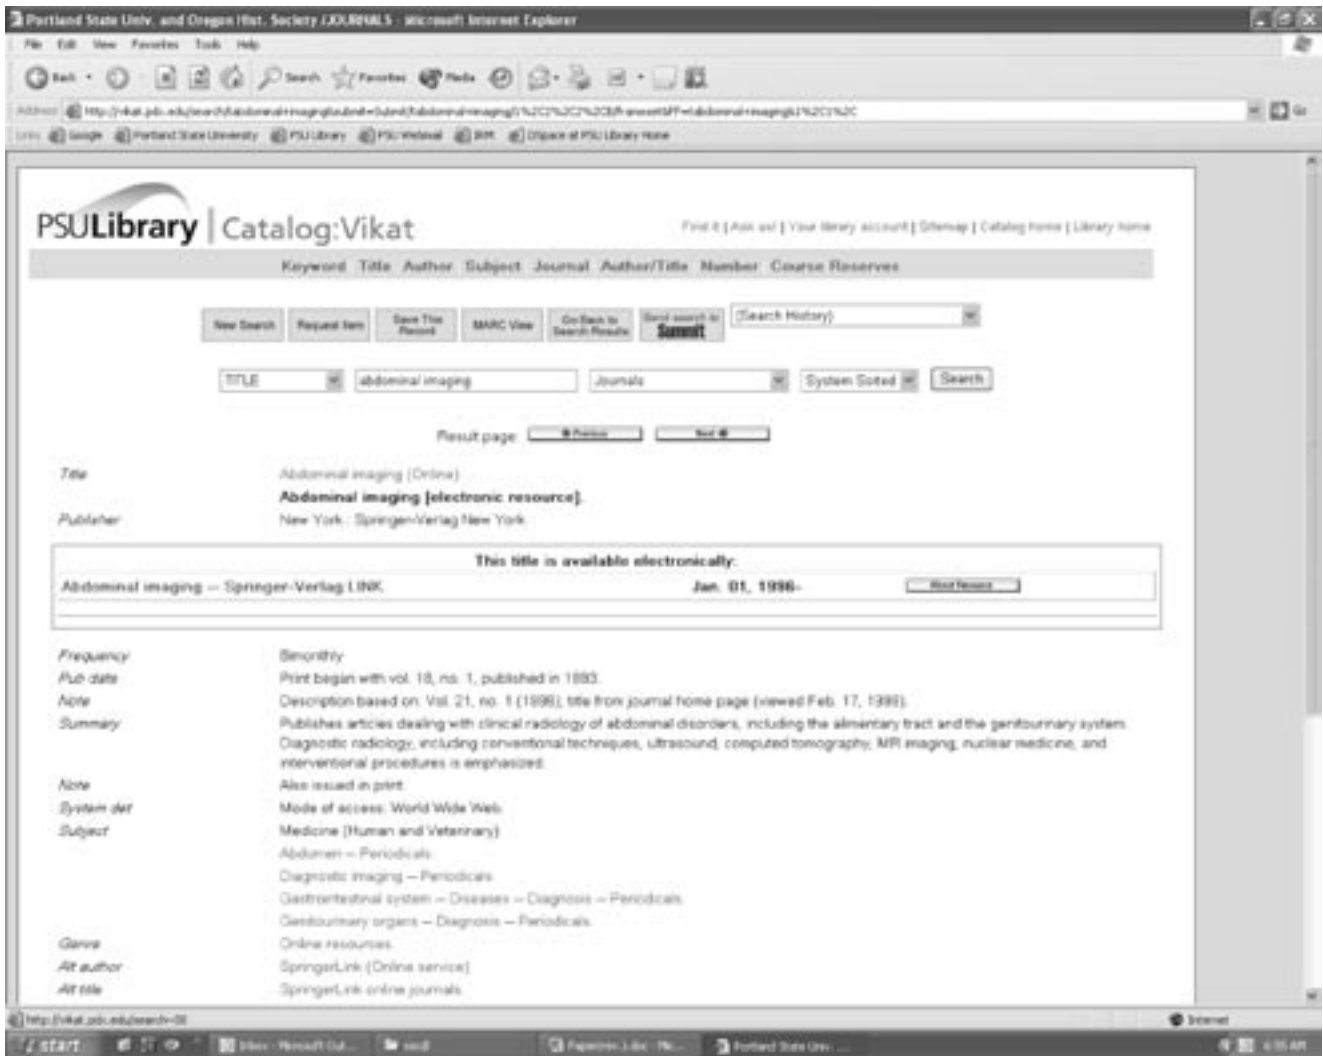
Portland State Univ. and Oregon Hist. Society JOURNALS - Microsoft Internet Explorer

File Edit View Favorites Tools Help

Back Search Favorites Media

Address http://vikat.pdx.edu/search/t?abdominal+imaging&submit=Submit

Links Google Portland State University PSU Library PSU Webmail Dspace at PSU Library Home

PSULibrary | Catalog:Vikat

Find it | Ask us! | Your library account | Sitemap | Catalog home | Library home

Keyword Title Author Subject Journal Author/Title Number Course Reserves

New Search Request item Save This Record MARC View Go Back to Search Results Send search to Summit (Search History)

TITLE abdominal imaging Journals System Sorted Search

Result page Previous Next

Title Abdominal imaging (Online)
Abdominal imaging [electronic resource].
Publisher New York : Springer-Verlag New York

This title is available electronically:
Abdominal imaging -- Springer-Verlag LINK Jan. 01, 1996- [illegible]

Frequency Bimonthly
Pub date Print began with vol. 18, no. 1, published in 1993.
Note Description based on: Vol. 21, no. 1 (1996); title from journal home page (viewed Feb. 17, 1999).
Summary Publishes articles dealing with clinical radiology of abdominal disorders, including the alimentary tract and the genitourinary system. Diagnostic radiology, including conventional techniques, ultrasound, computed tomography, MR imaging, nuclear medicine, and interventional procedures is emphasized.
Note Also issued in print.
System det Mode of access: World Wide Web.
Subject Medicine (Human and Veterinary)
Abdomen -- Periodicals.
Diagnostic imaging -- Periodicals.
Gastrointestinal system -- Diseases -- Diagnosis -- Periodicals.
Genitourinary organs -- Diagnosis -- Periodicals.
Genre Online resources.
Alt author SpringerLink (Online service)
Alt title SpringerLink online journals.

http://vikat.pdx.edu/search~S0
Internet

start Inbox - Microsoft Out... excel Paperinn-2.doc - Mi... Portland State Univ... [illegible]